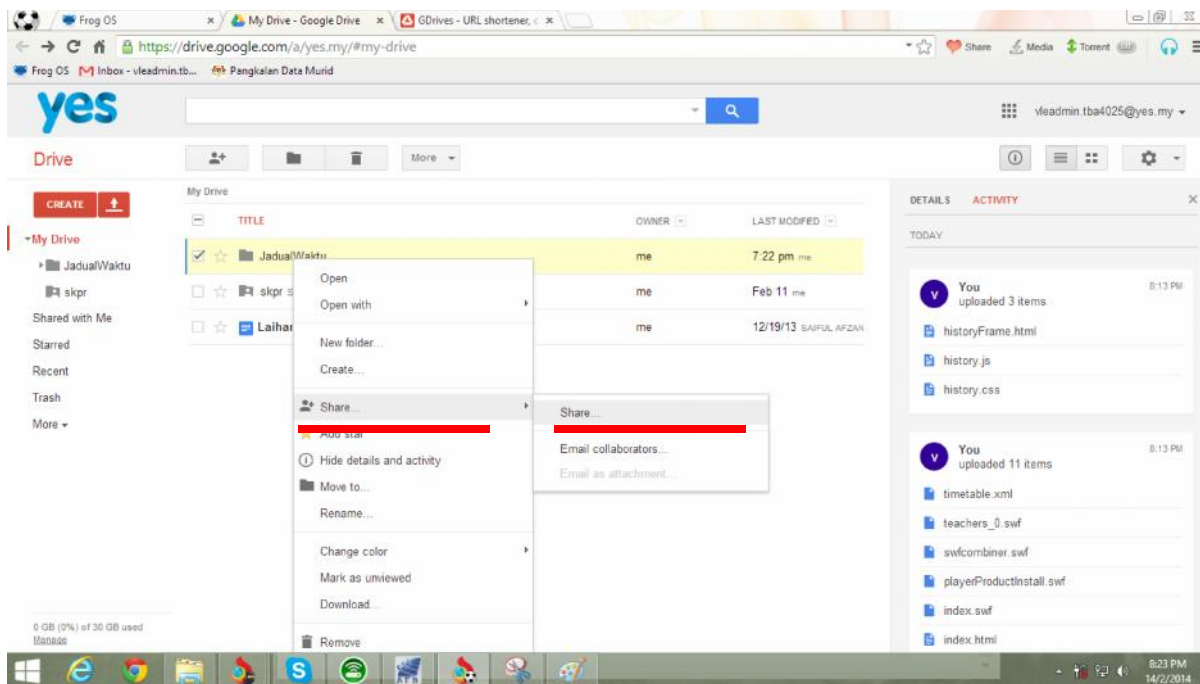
Frog OS
My Drive - Google Drive
GDrives - URL shortener,
https://drive.google.com/a/yes.my/#my-drive
Share Media Torrent
Frog OS Inbox - vleadmin.tb... Pangkalan Data Murid

yes
vleadmin.tba4025@yes.my

Drive
More
CREATE
My Drive
JadualWaktu
skpr
Shared with Me
Starred
Recent
Trash
More

My Drive
TITLE
OWNER
LAST MODIFIED
JadualWaktu
me
7:22 pm me
skpr s
me
Feb 11 me
Laihan
me
12/19/13 SAIFUL AFZAN

Open
Open with
New folder...
Create...
Share...
Add star
Hide details and activity
Move to...
Rename...
Change color
Mark as unviewed
Download...
Remove

Share...
Email collaborators...
Email as attachment...

DETAILS ACTIVITY
TODAY
You
uploaded 3 items
8:13 PM
historyFrame.html
history.js
history.css
You
uploaded 11 items
8:13 PM
timetable.xml
teachers_0.swf
swfcombiner.swf
playerProductInstall.swf
index.swf
index.html

0 GB (0%) of 30 GB used
Manage

8:23 PM
14/2/2014